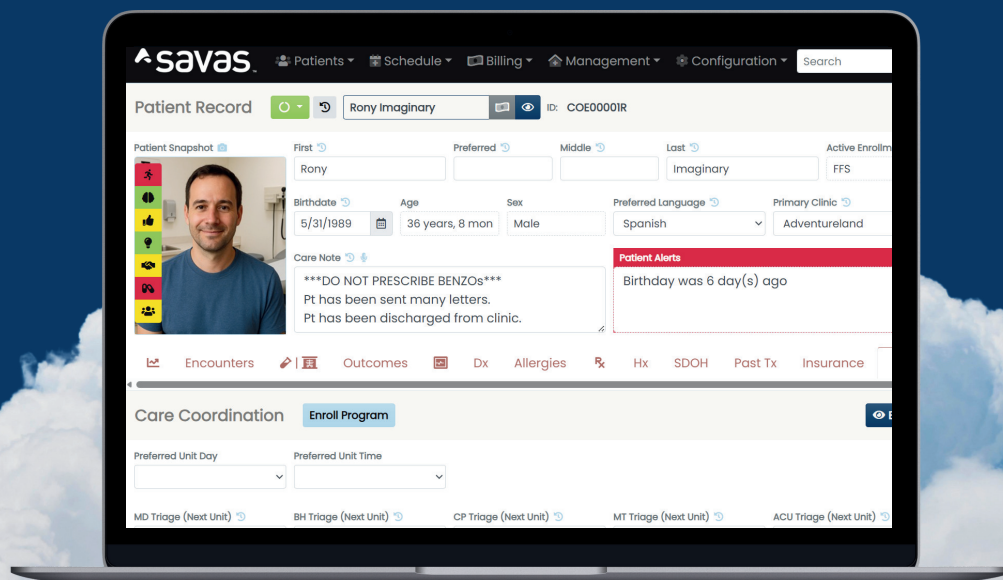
savas

Patients ▾ Schedule ▾ Billing ▾ Management ▾ Configuration ▾ Search

Patient Record

Rony Imaginary

ID: COE00001R

Patient Snapshot

First
Rony

Preferred

Middle

Last
Imaginary

Active Enrollm
FFS

Birthdate
5/31/1989

Age
36 years, 8 mon

Sex
Male

Preferred Language
Spanish

Primary Clinic
Adventureland

Care Note
***DO NOT PRESCRIBE BENZOs***
Pt has been sent many letters.
Pt has been discharged from clinic.

Patient Alerts
Birthday was 6 day(s) ago

Encounters | Outcomes Dx Allergies Hx SDOH Past Tx Insurance

Care Coordination

Enroll Program

Preferred Unit Day

Preferred Unit Time

MD Triage (Next Unit)

BH Triage (Next Unit)

CP Triage (Next Unit)

MT Triage (Next Unit)

ACU Triage (Next Unit)